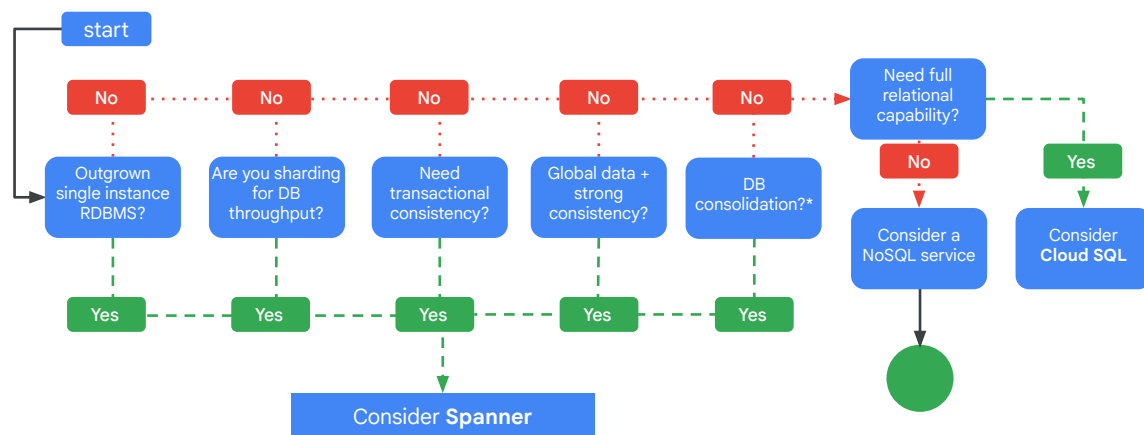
start

No

No

No

No

No

Need full relational capability?

Outgrown single instance RDBMS?

Are you sharding for DB throughput?

Need transactional consistency?

Global data + strong consistency?

DB consolidation?*

No

Yes

Consider a NoSQL service

Consider **Cloud SQL**

Yes

Yes

Yes

Yes

Yes

Consider **Spanner**